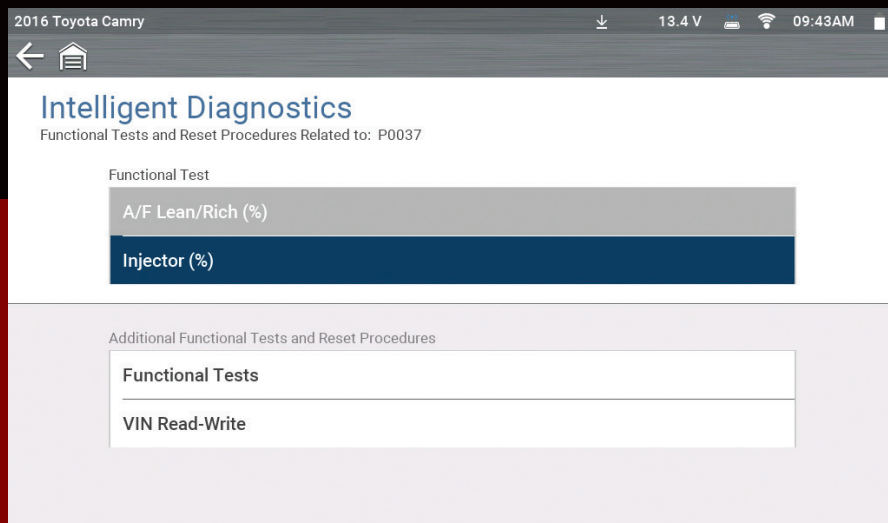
2016 Toyota Camry 13.4 V 09:43AM

Intelligent Diagnostics
Functional Tests and Reset Procedures Related to: P0037

Functional Test

A/F Lean/Rich (%)

Injector (%)

Additional Functional Tests and Reset Procedures

Functional Tests

VIN Read-Write